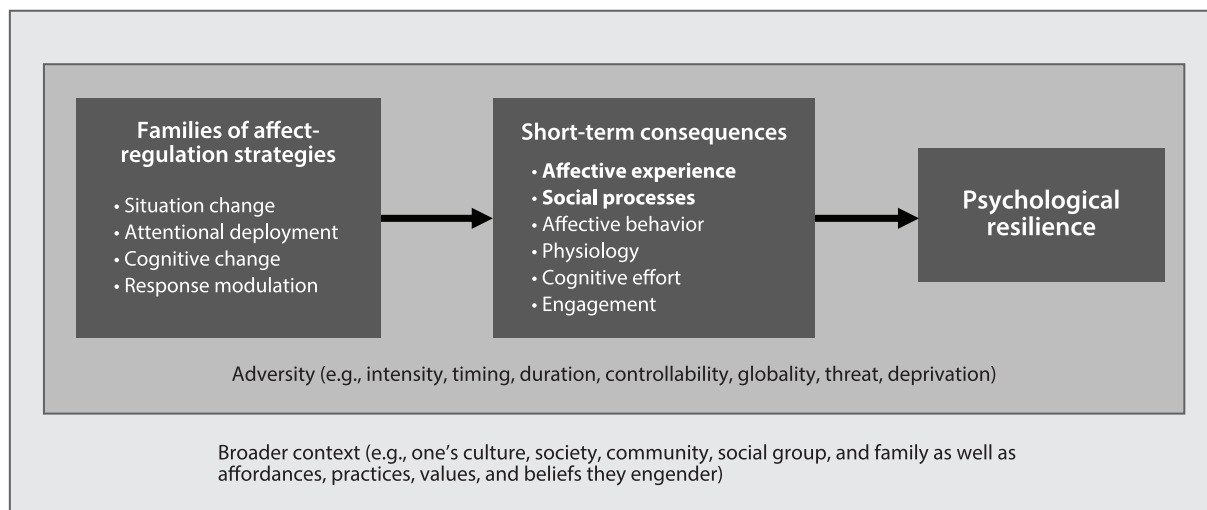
Families of affect-regulation strategies

• Situation change
• Attentional deployment
• Cognitive change
• Response modulation

Short-term consequences

• Affective experience
• Social processes
• Affective behavior
• Physiology
• Cognitive effort
• Engagement

Psychological resilience

Adversity (e.g., intensity, timing, duration, controllability, globality, threat, deprivation)

Broader context (e.g., one's culture, society, community, social group, and family as well as affordances, practices, values, and beliefs they engender)